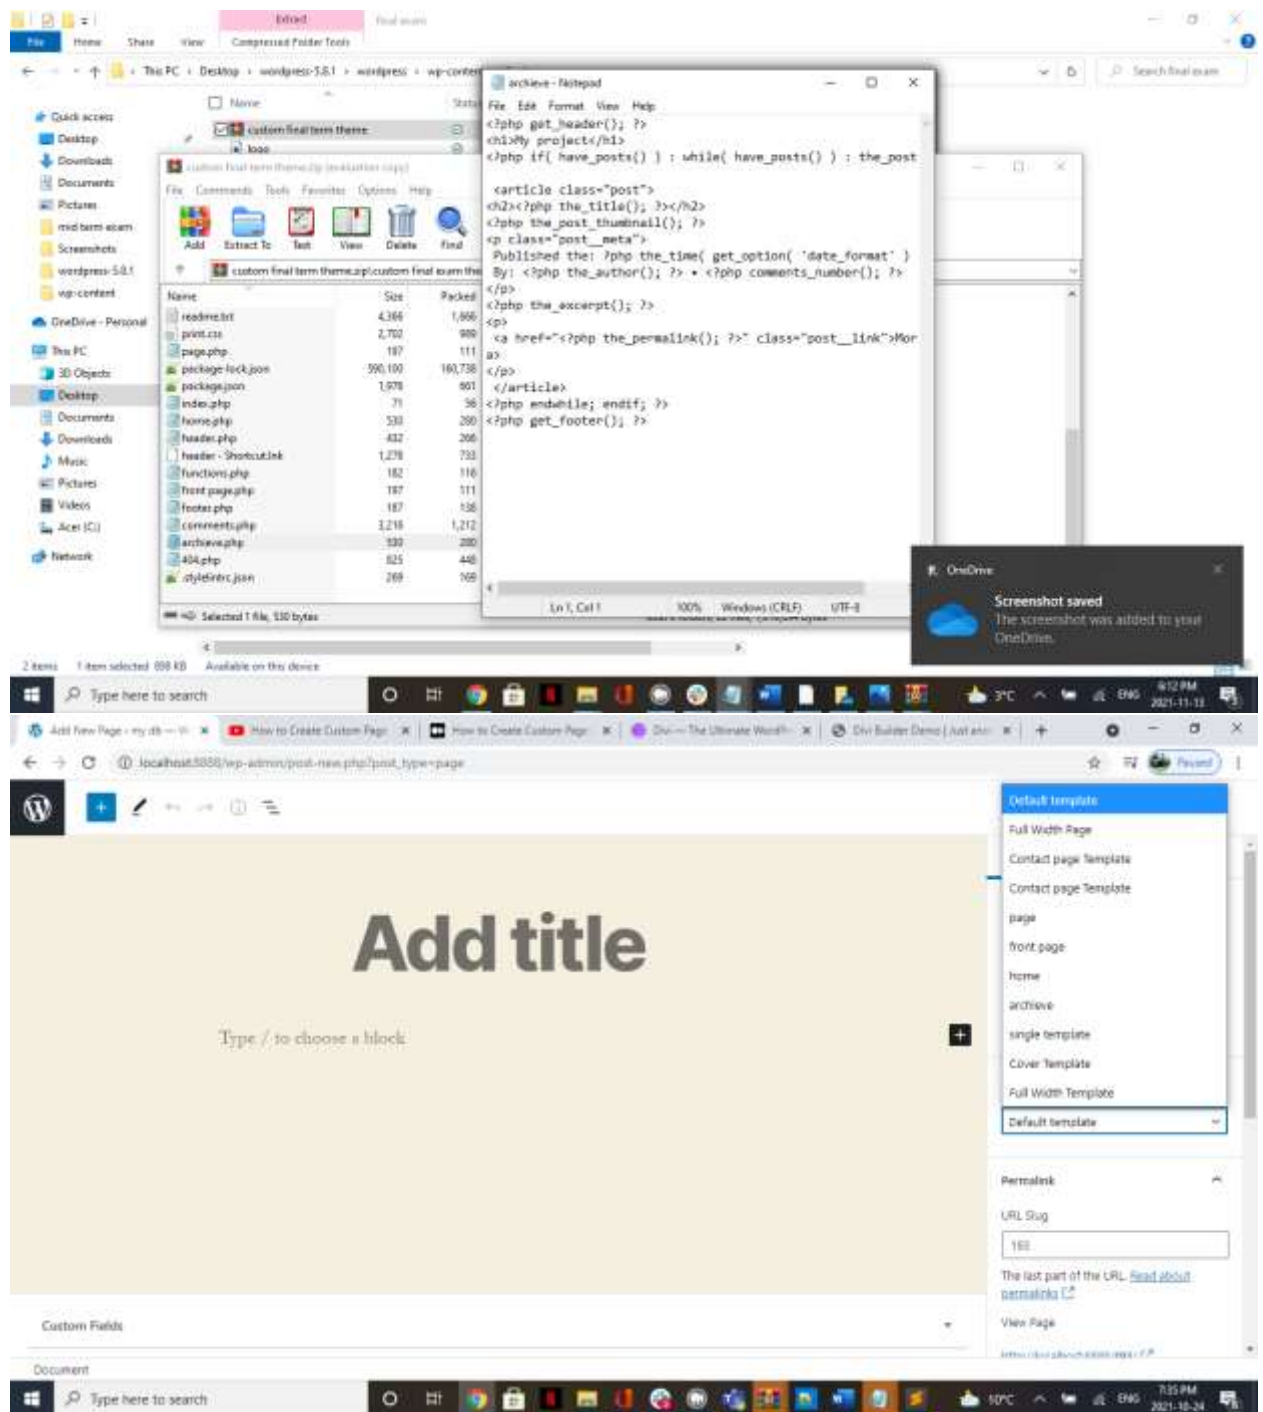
Extract Final exam
File Home Share View Compressed Folder Tools
This PC › Desktop › wordpress-5.8.1 › wordpress › wp-content
Search final exam

Quick access
Desktop
Downloads
Documents
Pictures
mid term exam
Screenshots
wordpress-5.8.1
wp-content
OneDrive - Personal
This PC
3D Objects
Desktop
Documents
Downloads
Music
Pictures
Videos
Acer (C:)
Network

Name
custom final term theme
logo

custom final term theme.zip (evaluation copy)
File Commands Tools Favorites Options Help
Add Extract To Test View Delete Find
custom final term theme.zip\custom final exam theme

| Name | Size | Packed |
|---|---|---|
| readme.txt | 4,366 | 1,666 |
| print.css | 2,702 | 989 |
| page.php | 187 | 111 |
| package-lock.json | 590,100 | 160,738 |
| package.json | 1,978 | 661 |
| index.php | 71 | 56 |
| home.php | 530 | 280 |
| header.php | 432 | 266 |
| header - Shortcut.lnk | 1,278 | 733 |
| functions.php | 182 | 116 |
| front page.php | 187 | 111 |
| footer.php | 187 | 136 |
| comments.php | 3,218 | 1,212 |
| archieve.php | 530 | 280 |
| 404.php | 825 | 448 |
| .stylelintrc.json | 269 | 169 |

Selected 1 file, 530 bytes

archieve - Notepad
File Edit Format View Help
<?php get_header(); ?>
<h1>My project</h1>
<?php if( have_posts() ) : while( have_posts() ) : the_post

<article class="post">
<h2><?php the_title(); ?></h2>
<?php the_post_thumbnail(); ?>
<p class="post__meta">
Published the: ?php the_time( get_option( 'date_format' )
By: <?php the_author(); ?> • <?php comments_number(); ?>
</p>
<?php the_excerpt(); ?>
<p>
<a href="<?php the_permalink(); ?>" class="post__link">Mor
a>
</p>
</article>
<?php endwhile; endif; ?>
<?php get_footer(); ?>
Ln 1, Col 1 100% Windows (CRLF) UTF-8

OneDrive
Screenshot saved
The screenshot was added to your OneDrive.

2 items 1 item selected 898 KB Available on this device
Type here to search
3°C ENG 6:12 PM 2021-11-13

Add New Page ‹ my db — W
How to Create Custom Page
How to Create Custom Page
Divi — The Ultimate WordP
Divi Builder Demo | Just and
localhost:8888/wp-admin/post-new.php?post_type=page
Paused

Add title
Type / to choose a block

Default template
Full Width Page
Contact page Template
Contact page Template
page
front page
home
archieve
single template
Cover Template
Full Width Template
Default template

Permalink
URL Slug
198
The last part of the URL. Read about permalinks
View Page

Custom Fields
Document
Type here to search
10°C ENG 7:35 PM 2021-10-24